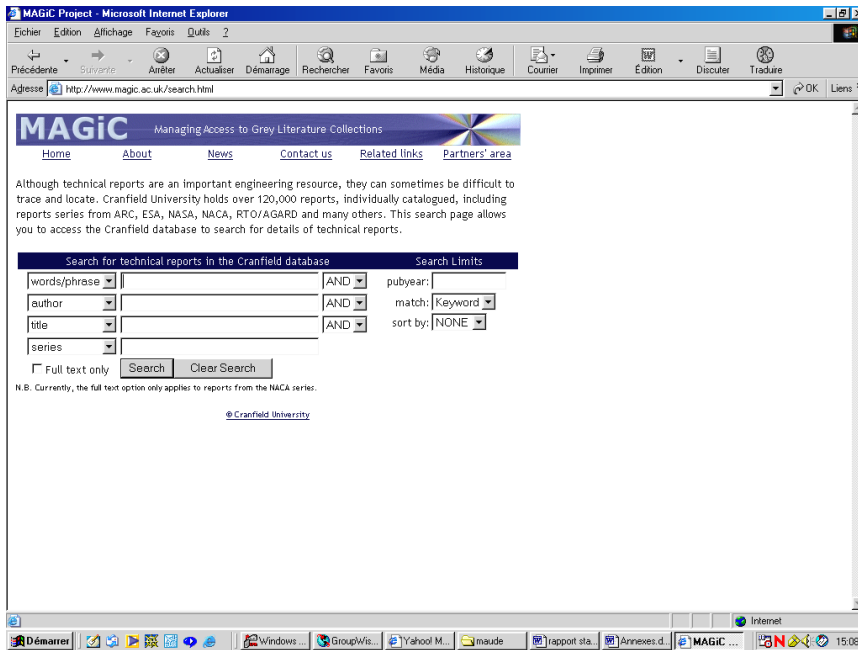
MAGiC Project - Microsoft Internet Explorer

Fichier Edition Affichage Favoris Outils ?

Précédente Suivante Arrêter Actualiser Démarrage Rechercher Favoris Média Historique Courrier Imprimer Édition Discuter Traduire

Adresse http://www.magic.ac.uk/search.html OK Liens

MAGiC Managing Access to Grey Literature Collections

Home About News Contact us Related links Partners' area

Although technical reports are an important engineering resource, they can sometimes be difficult to trace and locate. Cranfield University holds over 120,000 reports, individually catalogued, including reports series from ARC, ESA, NASA, NACA, RTO/AGARD and many others. This search page allows you to access the Cranfield database to search for details of technical reports.

Search for technical reports in the Cranfield database

Search Limits

words/phrase AND pubyear:

author AND match: Keyword

title AND sort by: NONE

series

Full text only Search Clear Search

N.B. Currently, the full text option only applies to reports from the NACA series.

© Cranfield University

Internet

Démarrer Windows ... GroupWis... Yahoo! M... maude rapport sta... Annexes.d... MAGiC ... 15:08